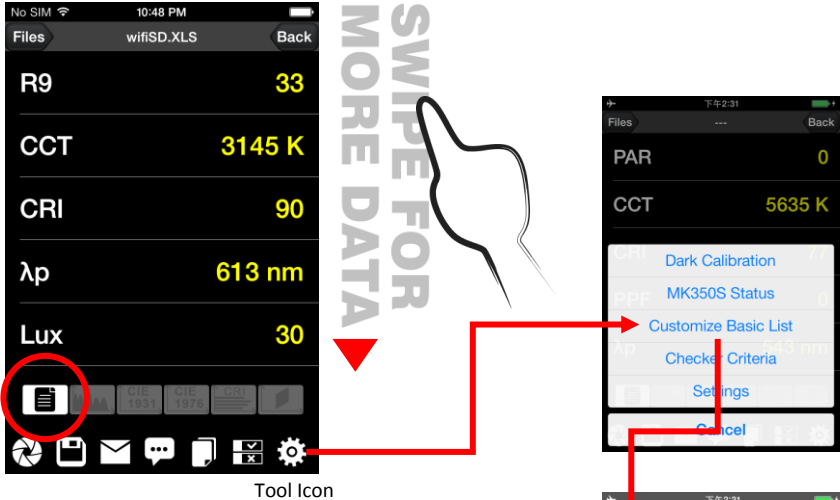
No SIM 10:48 PM
Files wifiSD.XLS Back
R9 33
CCT 3145 K
CRI 90
λp 613 nm
Lux 30
CIE 1931 CIE 1976 CRI

SWIPE FOR MORE DATA

Tool Icon

下午2:31
Files --- Back
PAR 0
CCT 5635 K
CRI 77
PPF 0
λp 543 nm
Dark Calibration
MK350S Status
Customize Basic List
Checker Criteria
Settings
Cancel

下午2:31